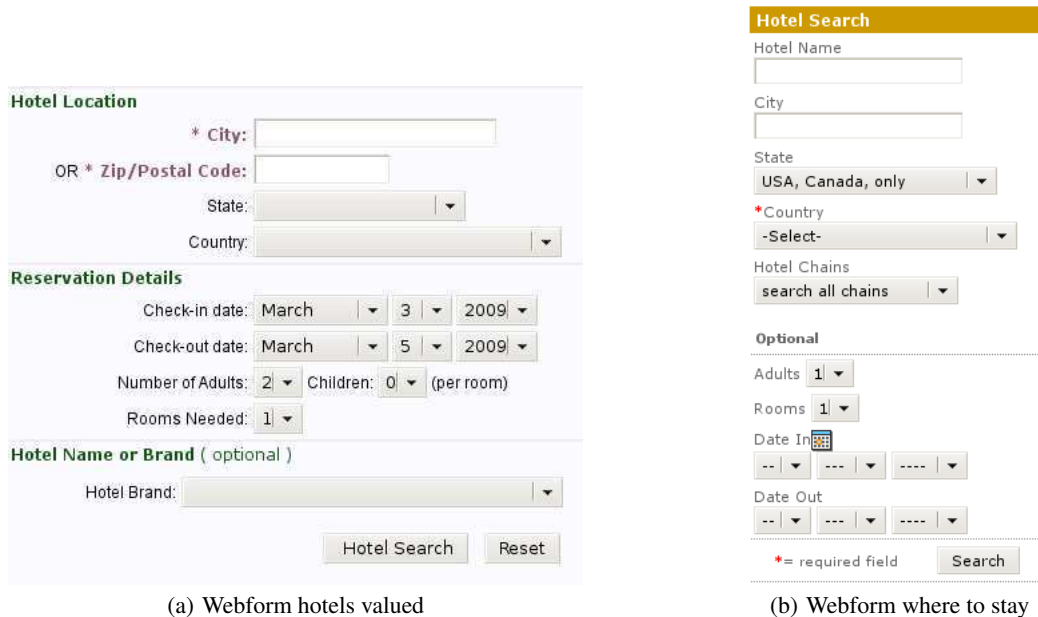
Hotel Location

* City:

OR * Zip/Postal Code:

State:

Country:

Reservation Details

Check-in date: March 3 2009

Check-out date: March 5 2009

Number of Adults: 2 Children: 0 (per room)

Rooms Needed: 1

Hotel Name or Brand ( optional )

Hotel Brand:

Hotel Search Reset

(a) Webform hotels valued

Hotel Search

Hotel Name

City

State

USA, Canada, only

*Country

-Select-

Hotel Chains

search all chains

Optional

Adults 1

Rooms 1

Date In

-- --- ----

Date Out

-- --- ----

*= required field Search

(b) Webform where to stay